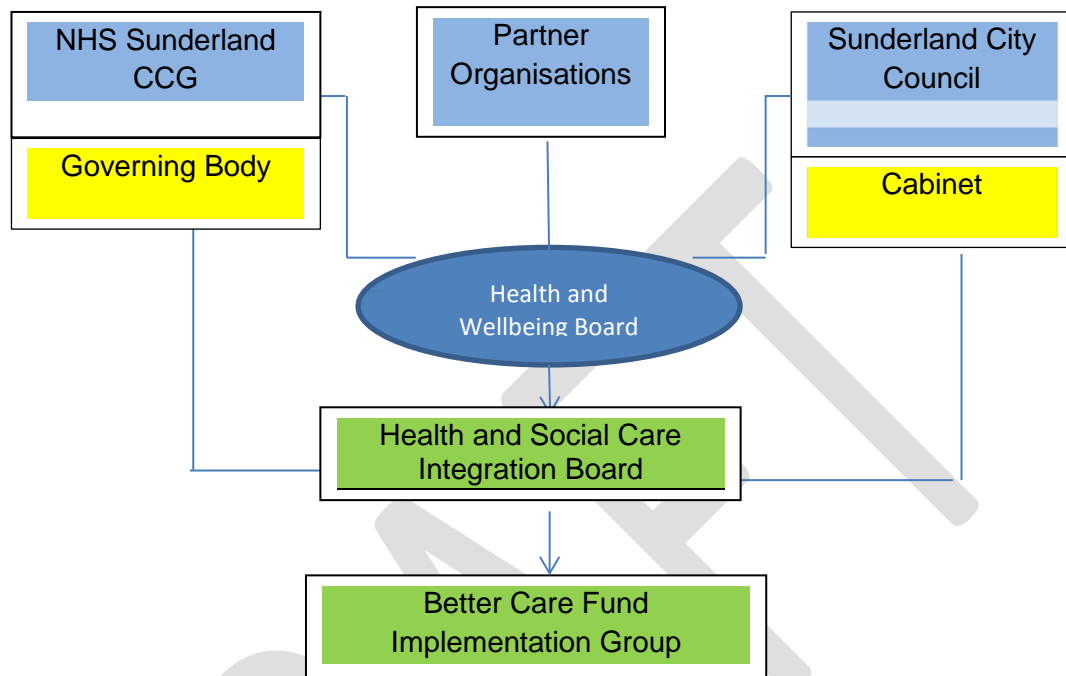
NHS Sunderland CCG

Governing Body

Partner Organisations

Sunderland City Council

Cabinet

Health and Wellbeing Board

Health and Social Care Integration Board

Better Care Fund Implementation Group